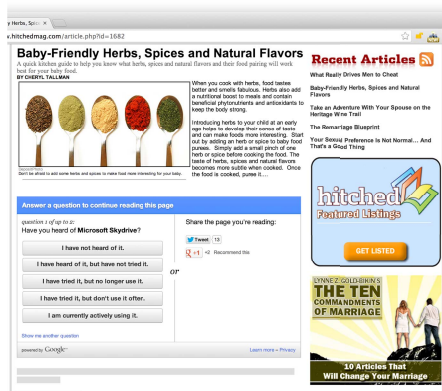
y Herbs, Spice ×

w.hitchedmag.com/article.php?id=1682

Baby-Friendly Herbs, Spices and Natural Flavors

A quick kitchen guide to help you know what herbs, spices and natural flavors and their food pairing will work best for your baby food.

BY CHERYL TALLMAN

Don't be afraid to add some herbs and spices to make food more interesting for your baby.

When you cook with herbs, food tastes better and smells fabulous. Herbs also add a nutritional boost to meals and contain beneficial phytonutrients and antioxidants to keep the body strong.

Introducing herbs to your child at an early age helps to develop their sense of taste and can make foods more interesting. Start out by adding an herb or spice to baby food purees. Simply add a small pinch of one herb or spice before cooking the food. The taste of herbs, spices and natural flavors becomes more subtle when cooked. Once the food is cooked, puree it. ...

Answer a question to continue reading this page

question 1 of up to 3:

Have you heard of Microsoft Skydrive?

I have not heard of it.

I have heard of it, but have not tried it.

I have tried it, but no longer use it.

I have tried it, but don't use it often.

I am currently actively using it.

Show me another question

powered by Google

or

Share the page you're reading:

Tweet 13

+1 Recommend this

Learn more » Privacy

Recent Articles

What Really Drives Men to Cheat

Baby-Friendly Herbs, Spices and Natural Flavors

Take an Adventure With Your Spouse on the Heritage Wine Trail

The Remarriage Blueprint

Your Sexual Preference Is Not Normal... And That's a Good Thing

hitched Featured Listings

GET LISTED

LYNNE Z. GOLD-BIKIN'S

THE TEN COMMANDMENTS OF MARRIAGE

10 Articles That Will Change Your Marriage